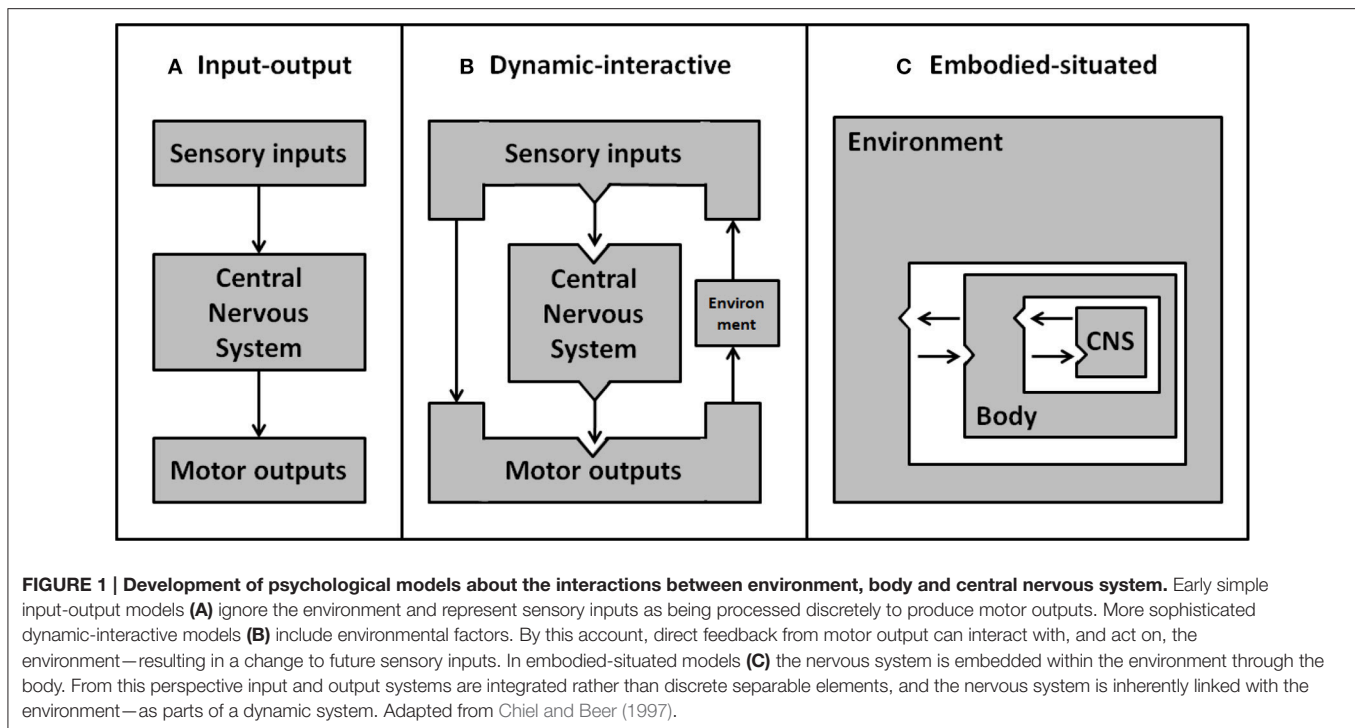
A Input-output

Sensory inputs

Central Nervous System

Motor outputs

B Dynamic-interactive

Sensory inputs

Central Nervous System

Environ ment

Motor outputs

C Embodied-situated

Environment

CNS

Body

**FIGURE 1 | Development of psychological models about the interactions between environment, body and central nervous system.** Early simple input-output models **(A)** ignore the environment and represent sensory inputs as being processed discretely to produce motor outputs. More sophisticated dynamic-interactive models **(B)** include environmental factors. By this account, direct feedback from motor output can interact with, and act on, the environment—resulting in a change to future sensory inputs. In embodied-situated models **(C)** the nervous system is embedded within the environment through the body. From this perspective input and output systems are integrated rather than discrete separable elements, and the nervous system is inherently linked with the environment—as parts of a dynamic system. Adapted from Chiel and Beer (1997).